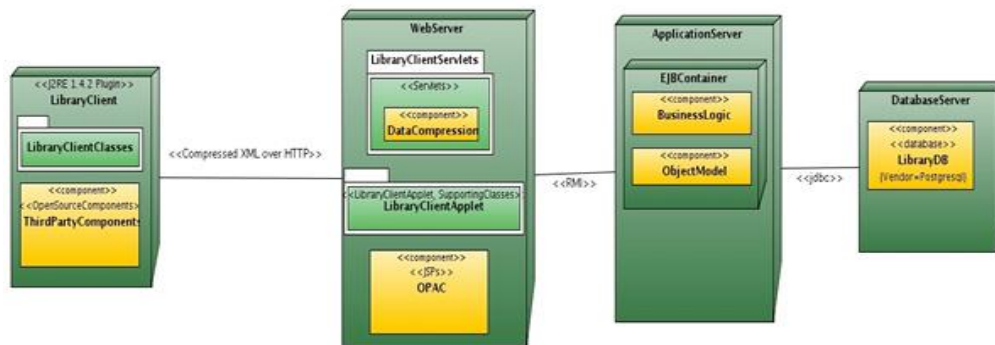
<<J2RE 1.4.2 Plugin>>
LibraryClient

LibraryClientClasses

<<component>>
<<OpenSourceComponents>>
ThirdPartyComponents

<<Compressed XML over HTTP>>

WebServer

LibraryClientServlets

<<Servlets>>

<<component>>
DataCompression

<<LibraryClientApplet, SupportingClasses>>
LibraryClientApplet

<<component>>
<<JSPs>>
OPAC

<<RMI>>

ApplicationServer

EJBContainer

<<component>>
BusinessLogic

<<component>>
ObjectModel

<<jdbc>>

DatabaseServer

<<component>>
<<database>>
LibraryDB
{Vendor=Postgresql}